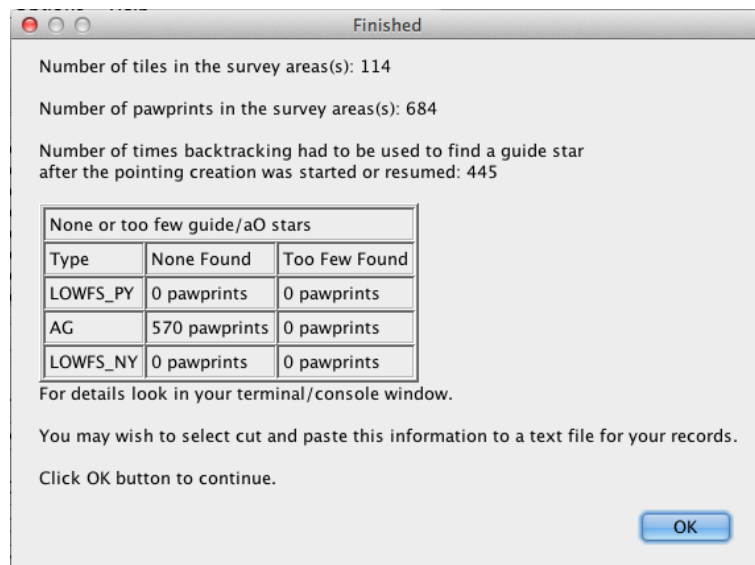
Finished

Number of tiles in the survey areas(s): 114

Number of pawprints in the survey areas(s): 684

Number of times backtracking had to be used to find a guide star after the pointing creation was started or resumed: 445

| None or too few guide/aO stars | | |
|---|---|---|
| Type | None Found | Too Few Found |
| LOWFS_PY | 0 pawprints | 0 pawprints |
| AG | 570 pawprints | 0 pawprints |
| LOWFS_NY | 0 pawprints | 0 pawprints |

For details look in your terminal/console window.

You may wish to select cut and paste this information to a text file for your records.

Click OK button to continue.

OK